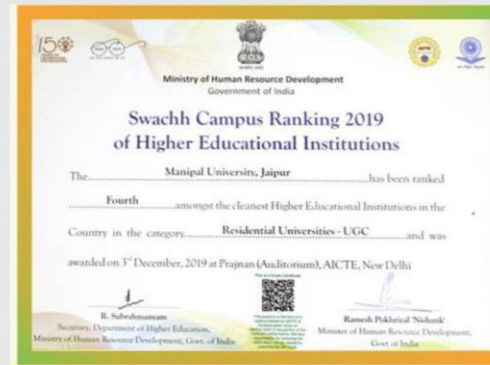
Ministry of Human Resource Development
Government of India

Swachh Campus Ranking 2019 of Higher Educational Institutions

The Manipal University, Jaipur has been ranked Fourth amongst the cleanest Higher Educational Institutions in the Country in the category Residential Universities - UGC and was awarded on 3rd December, 2019 at Prajnan (Auditorium), AICTE, New Delhi

R. Subrahmanyam
Secretary, Department of Higher Education,
Ministry of Human Resource Development, Govt. of India

Ramesh Pokhriyal 'Nishank'
Minister of Human Resource Development,
Govt. of India